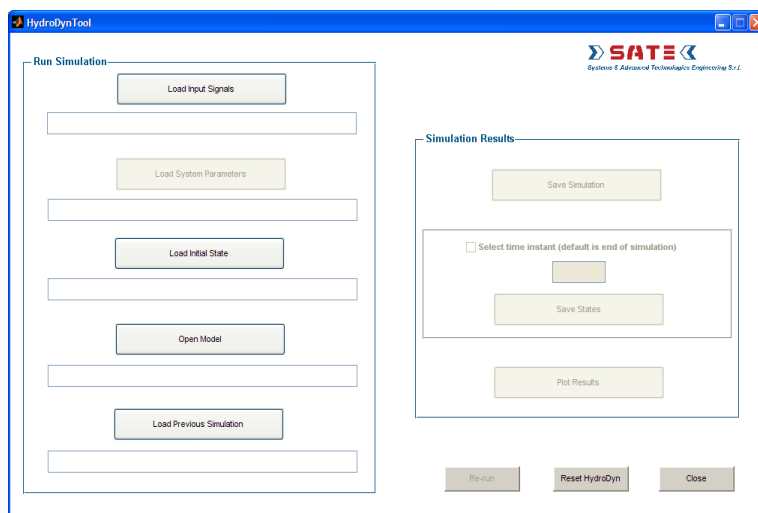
HydroDynTool

SATE
Systems & Advanced Technologies Engineering S.r.l.

Run Simulation

Load Input Signals

Load System Parameters

Load Initial State

Open Model

Load Previous Simulation

Simulation Results

Save Simulation

Select time instant (default is end of simulation)

Save States

Plot Results

Re-run

Reset HydroDyn

Close